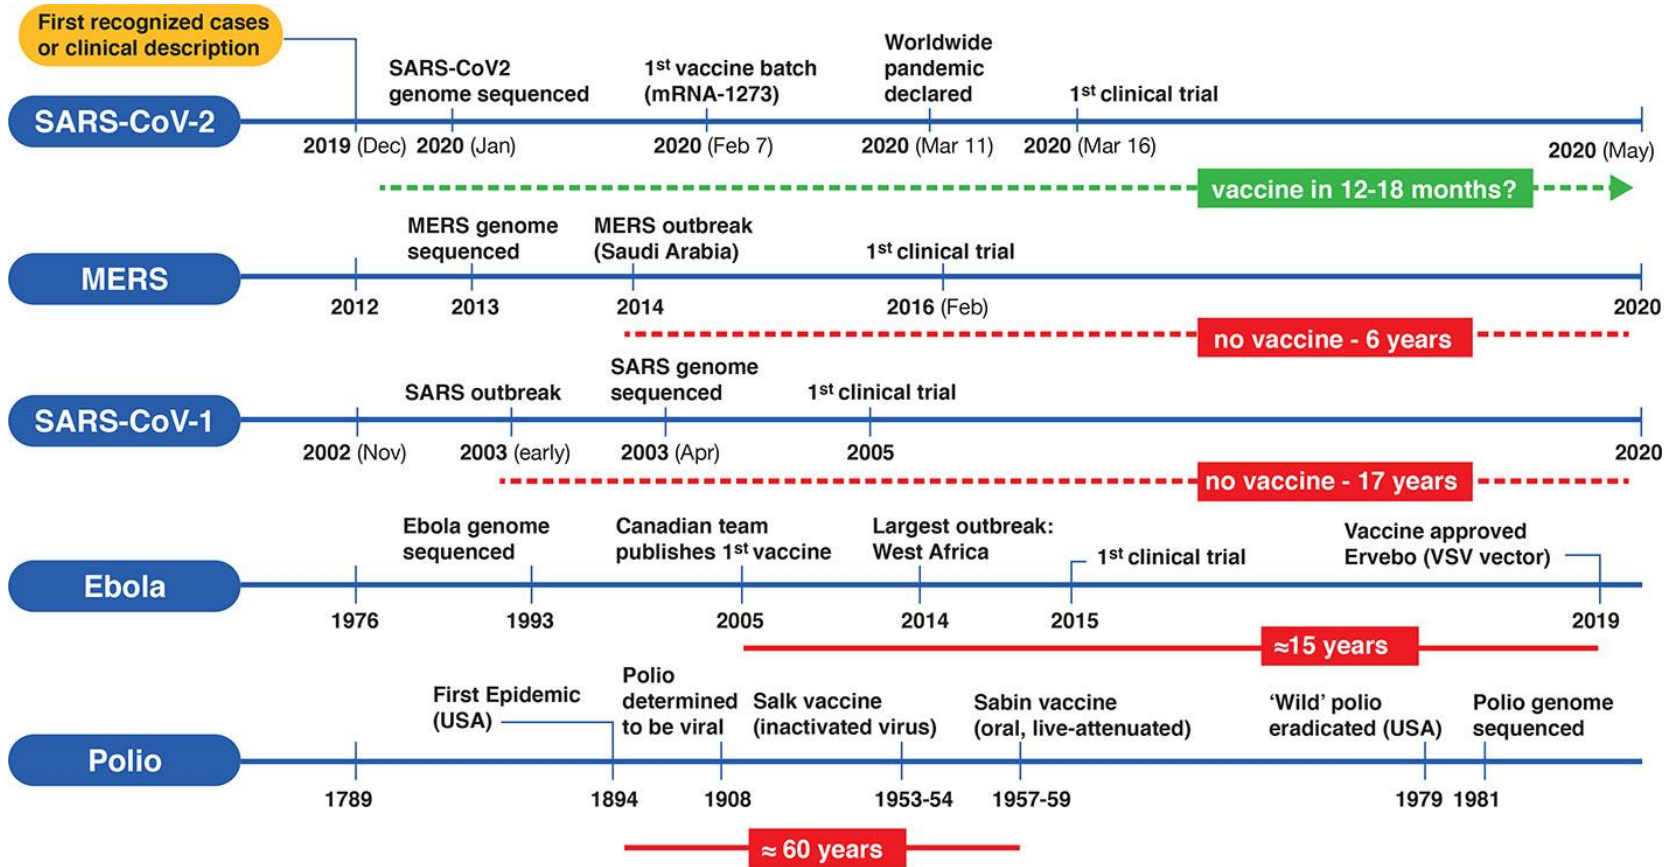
First recognized cases or clinical description

SARS-CoV-2

SARS-CoV2 genome sequenced

1$^{st}$ vaccine batch (mRNA-1273)

Worldwide pandemic declared

1$^{st}$ clinical trial

2019 (Dec) 2020 (Jan) 2020 (Feb 7) 2020 (Mar 11) 2020 (Mar 16) 2020 (May)

vaccine in 12-18 months?

MERS

MERS genome sequenced

MERS outbreak (Saudi Arabia)

1$^{st}$ clinical trial

2012 2013 2014 2016 (Feb) 2020

no vaccine - 6 years

SARS-CoV-1

SARS outbreak

SARS genome sequenced

1$^{st}$ clinical trial

2002 (Nov) 2003 (early) 2003 (Apr) 2005 2020

no vaccine - 17 years

Ebola

Ebola genome sequenced

Canadian team publishes 1$^{st}$ vaccine

Largest outbreak: West Africa

1$^{st}$ clinical trial

Vaccine approved Ervebo (VSV vector)

1976 1993 2005 2014 2015 2019

≈15 years

Polio

First Epidemic (USA)

Polio determined to be viral

Salk vaccine (inactivated virus)

Sabin vaccine (oral, live-attenuated)

'Wild' polio eradicated (USA)

Polio genome sequenced

1789 1894 1908 1953-54 1957-59 1979 1981

≈ 60 years